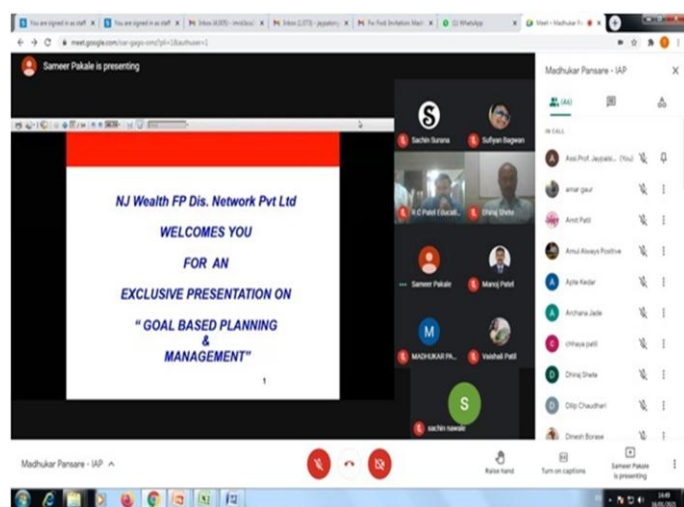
You are signed in as staff
You are signed in as staff
Inbox (4,005) - mvrkbua
Inbox (1,073) - jaypatoj
Fw: Fwd: Invitation Mail
(1) WhatsApp
Meet - Madhukar P

meet.google.com/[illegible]

Sameer Pakale is presenting

NJ Wealth FP Dis. Network Pvt Ltd

WELCOMES YOU

FOR AN

EXCLUSIVE PRESENTATION ON

" GOAL BASED PLANNING & MANAGEMENT"

1

Sachin Surana
Sufiyan Bagwan
R C Patel Educati...
Dhiraj Shete
Sameer Pakale
Manoj Patel
MADHUKAR PA...
Vaishali Patil
sachin nawale

Madhukar Pansare - IAP

(46)

IN CALL

Asst.Prof. Jaypatil... (You)
amar gaur
Amit Patil
Amul Always Positive
Apla Kedar
Archana Jade
chhaya patil
Dhiraj Shete
Dilip Chaudhari
Dinesh Borase

Madhukar Pansare - IAP

Raise hand
Turn on captions
Sameer Pakale is presenting